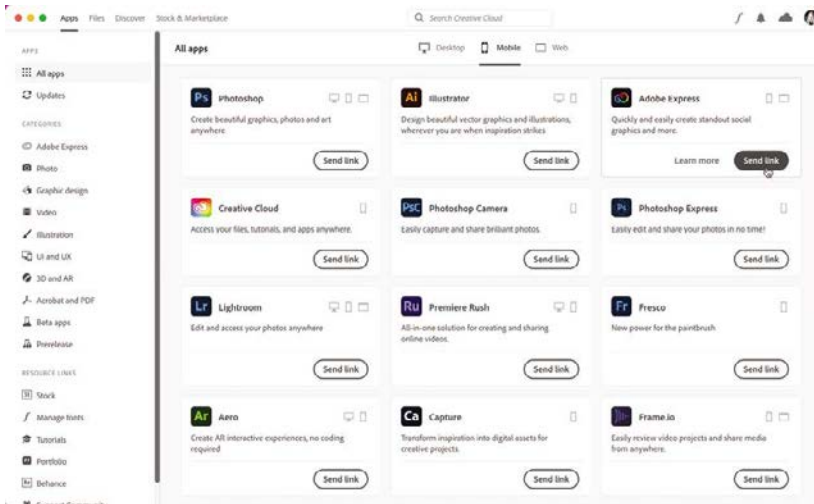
Apps Files Discover Stock & Marketplace

Search Creative Cloud

APPS
All apps
Updates

CATEGORIES
Adobe Express
Photo
Graphic design
Video
Illustration
UI and UX
3D and AR
Acrobat and PDF
Beta apps
Prerelease

RESOURCE LINKS
Stock
Manage fonts
Tutorials
Portfolio
Behance

All apps

Desktop Mobile Web

Ps Photoshop
Create beautiful graphics, photos and art anywhere
Send link

Ai Illustrator
Design beautiful vector graphics and illustrations, wherever you are when inspiration strikes
Send link

Adobe Express
Quickly and easily create standout social graphics and more.
Learn more Send link

Creative Cloud
Access your files, tutorials, and apps anywhere.
Send link

PsC Photoshop Camera
Easily capture and share brilliant photos.
Send link

Ps Photoshop Express
Easily edit and share your photos in no time!
Send link

Lr Lightroom
Edit and access your photos anywhere
Send link

Ru Premiere Rush
All-in-one solution for creating and sharing online videos.
Send link

Fr Fresco
New power for the paintbrush
Send link

Ar Aero
Create AR interactive experiences, no coding required
Send link

Ca Capture
Transform inspiration into digital assets for creative projects.
Send link

Frame.io
Easily review video projects and share media from anywhere.
Send link